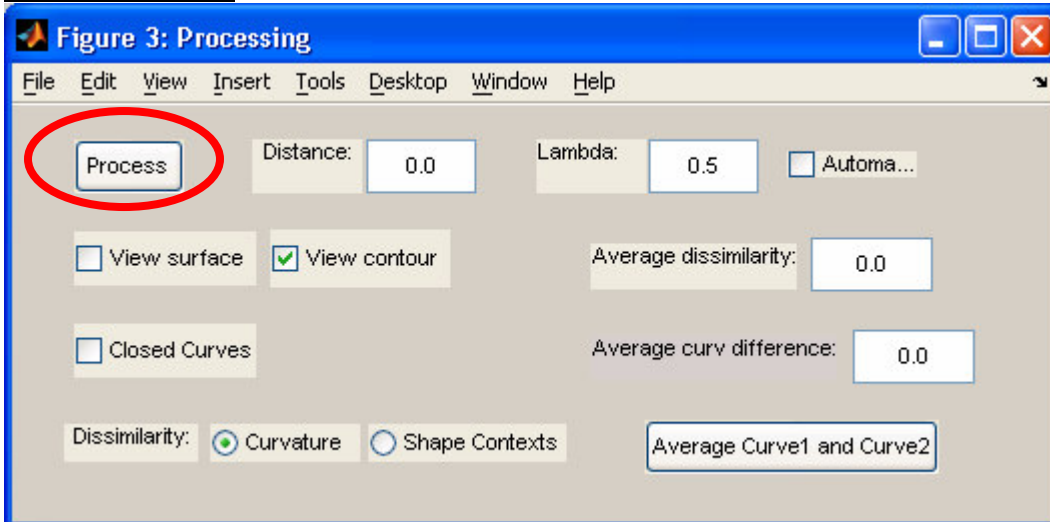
Figure 3: Processing

File Edit View Insert Tools Desktop Window Help

Process

Distance: 0.0

Lambda: 0.5

Automa...

View surface

View contour

Average dissimilarity: 0.0

Closed Curves

Average curv difference: 0.0

Dissimilarity: Curvature Shape Contexts

Average Curve1 and Curve2